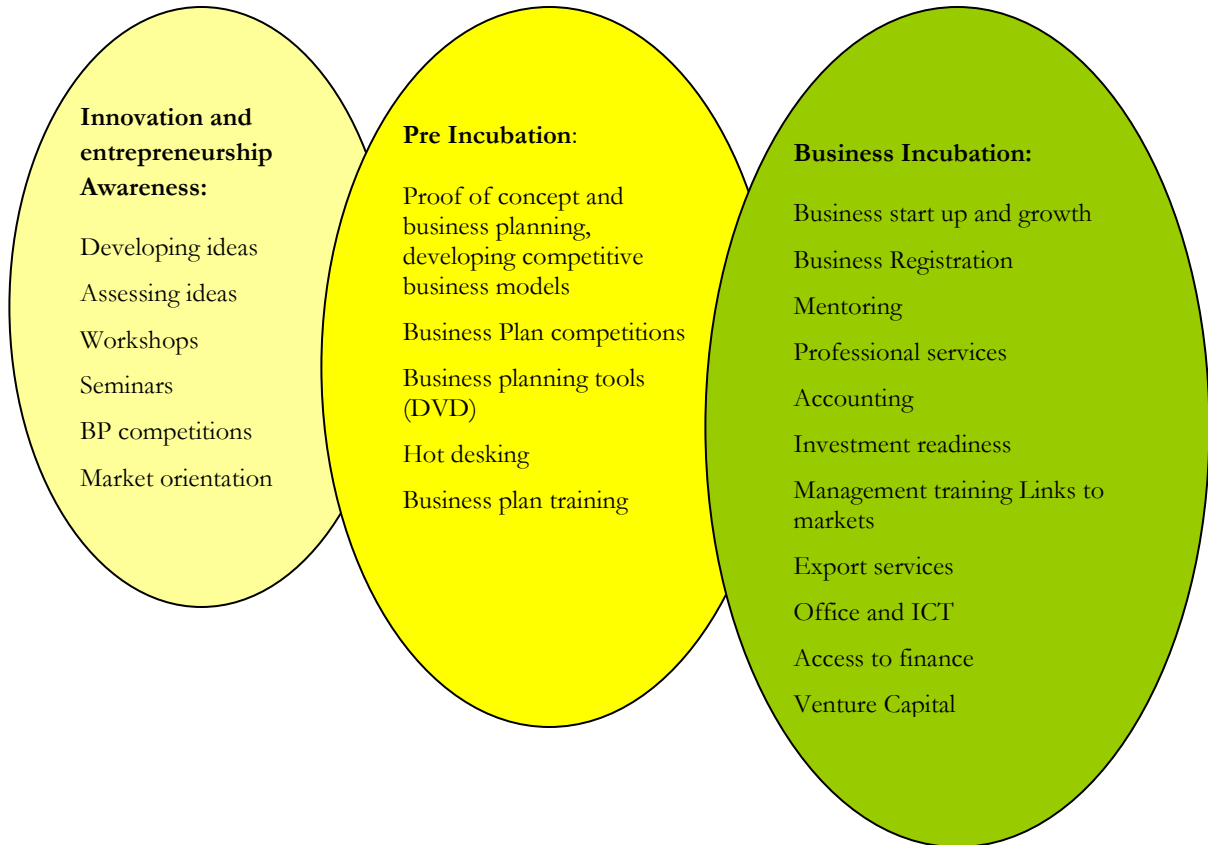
**Innovation and entrepreneurship Awareness:**

Developing ideas

Assessing ideas

Workshops

Seminars

BP competitions

Market orientation

**Pre Incubation**:

Proof of concept and business planning, developing competitive business models

Business Plan competitions

Business planning tools (DVD)

Hot desking

Business plan training

**Business Incubation:**

Business start up and growth

Business Registration

Mentoring

Professional services

Accounting

Investment readiness

Management training Links to markets

Export services

Office and ICT

Access to finance

Venture Capital